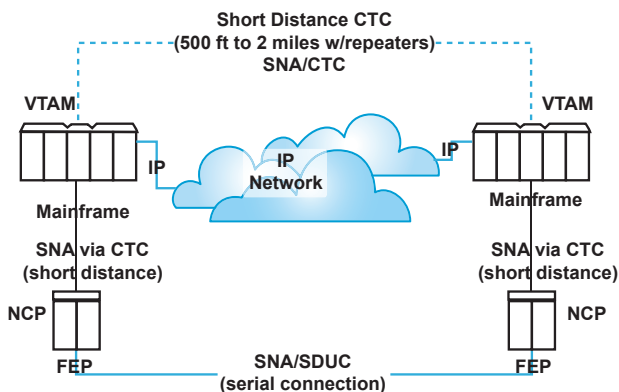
Short Distance CTC
(500 ft to 2 miles w/repeaters)
SNA/CTC

VTAM

IP

IP
Network

IP

VTAM

Mainframe

Mainframe

SNA via CTC
(short distance)

SNA via CTC
(short distance)

NCP

NCP

FEP

SNA/SDUC
(serial connection)

FEP